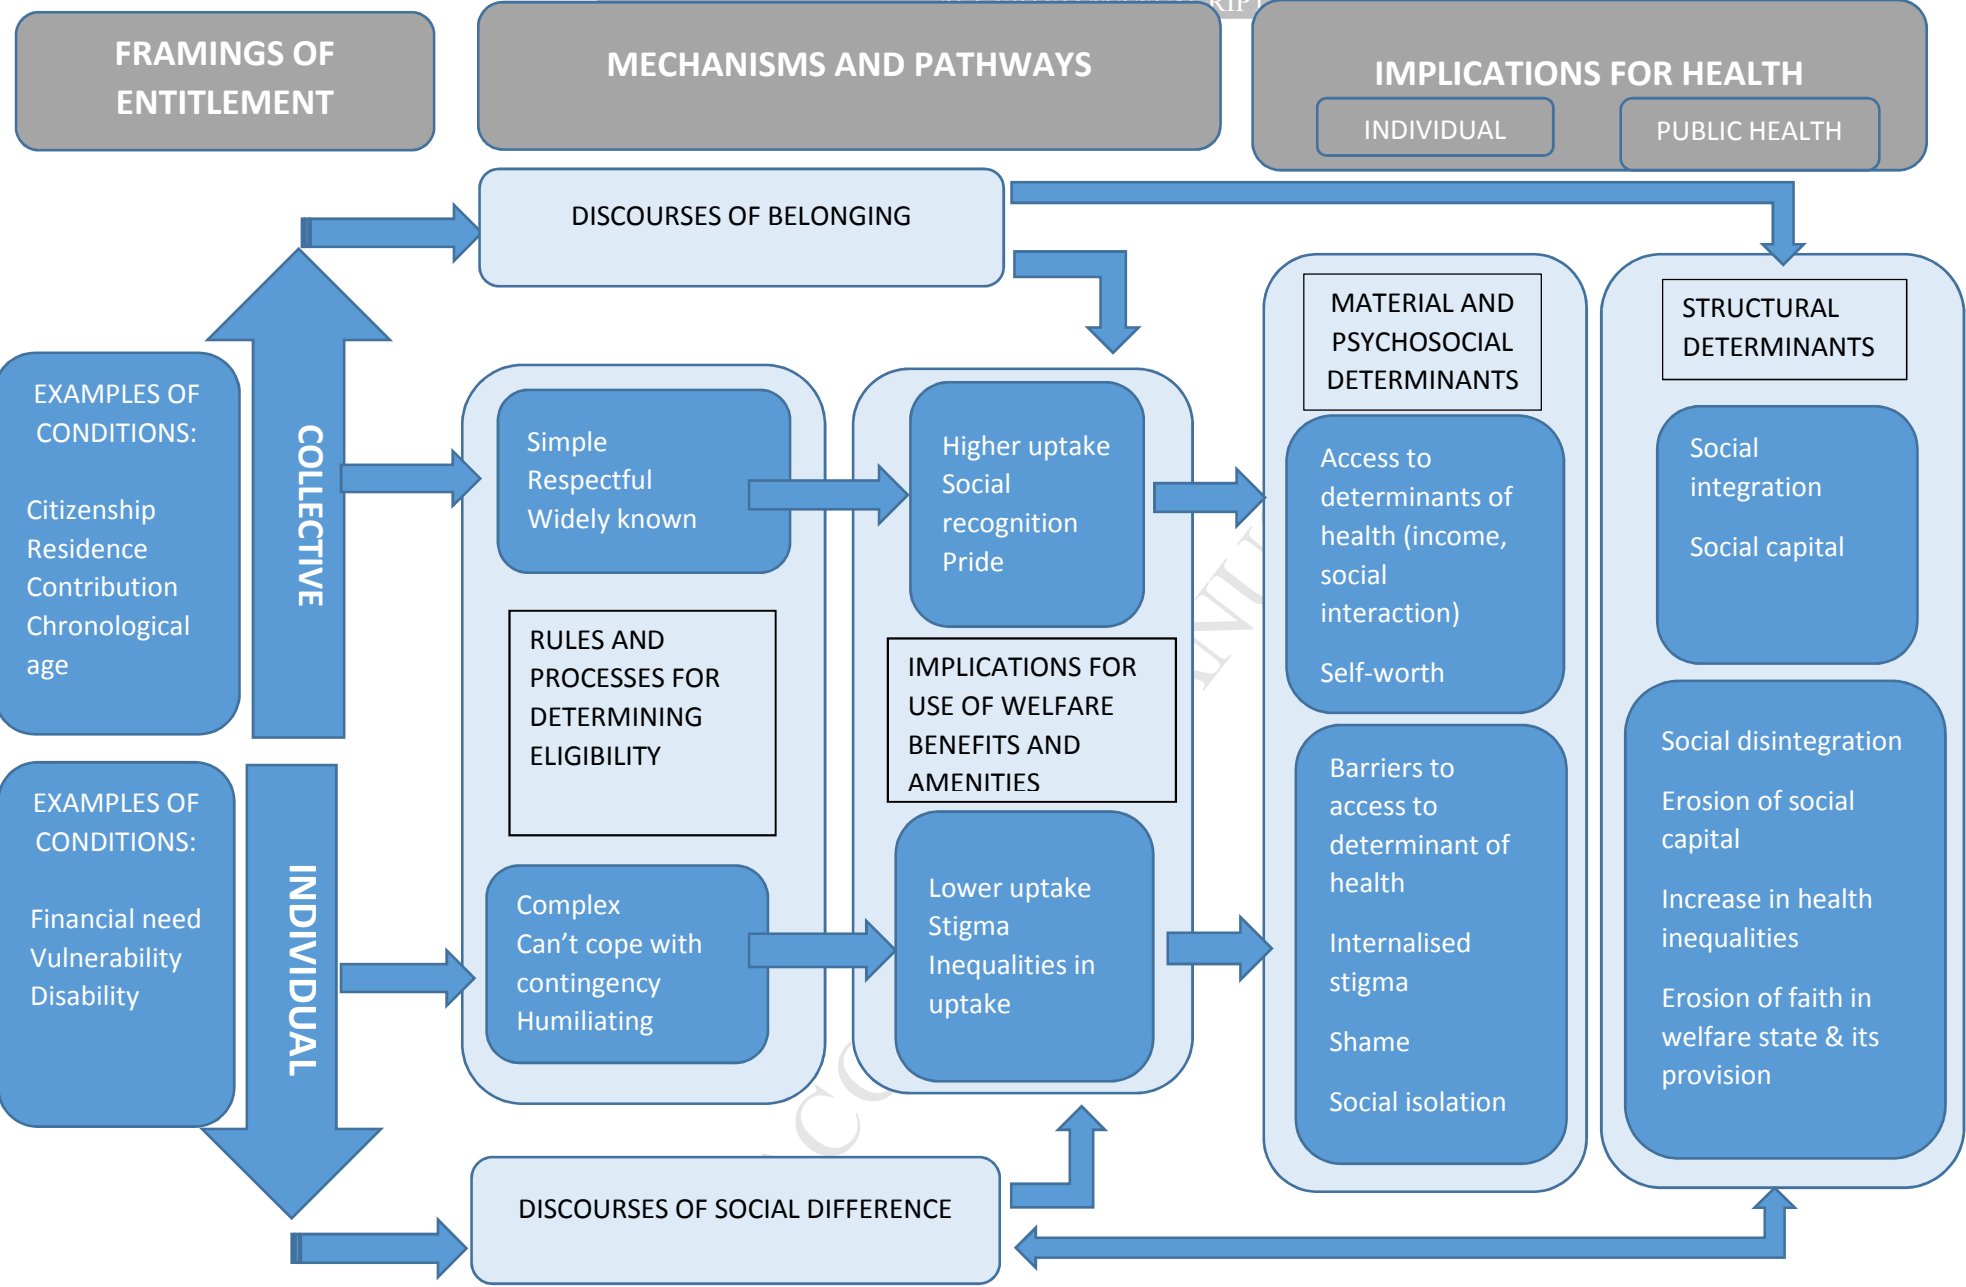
FRAMINGS OF ENTITLEMENT

MECHANISMS AND PATHWAYS

IMPLICATIONS FOR HEALTH

INDIVIDUAL

PUBLIC HEALTH

DISCOURSES OF BELONGING

COLLECTIVE

EXAMPLES OF CONDITIONS:

Citizenship
Residence
Contribution
Chronological age

Simple
Respectful
Widely known

Higher uptake
Social recognition
Pride

MATERIAL AND PSYCHOSOCIAL DETERMINANTS

Access to determinants of health (income, social interaction)

Self-worth

STRUCTURAL DETERMINANTS

Social integration

Social capital

RULES AND PROCESSES FOR DETERMINING ELIGIBILITY

IMPLICATIONS FOR USE OF WELFARE BENEFITS AND AMENITIES

INDIVIDUAL

EXAMPLES OF CONDITIONS:

Financial need
Vulnerability
Disability

Complex
Can't cope with contingency
Humiliating

Lower uptake
Stigma
Inequalities in uptake

Barriers to access to determinant of health

Internalised stigma

Shame

Social isolation

Social disintegration

Erosion of social capital

Increase in health inequalities

Erosion of faith in welfare state & its provision

DISCOURSES OF SOCIAL DIFFERENCE